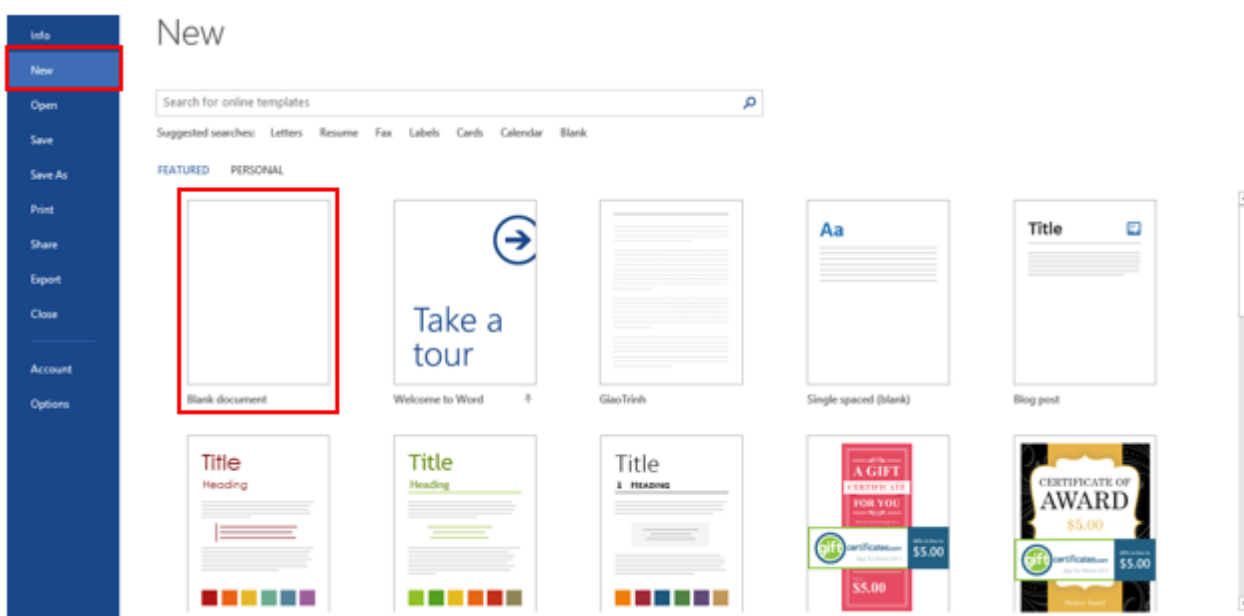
Info
New
Open
Save
Save As
Print
Share
Export
Close
Account
Options

New

Search for online templates

Suggested searches: Letters Resume Fax Labels Cards Calendar Blank

FEATURED PERSONAL

Blank document

Take a tour
Welcome to Word

GiaoTrinh

Aa
Single spaced (blank)

Title
Blog post

Title
Heading

Title
Heading

Title
1 Heading

A GIFT
CERTIFICATE
FOR YOU
gift certificates.com
$5.00
$5.00

CERTIFICATE OF
AWARD
$5.00
gift certificates.com
$5.00